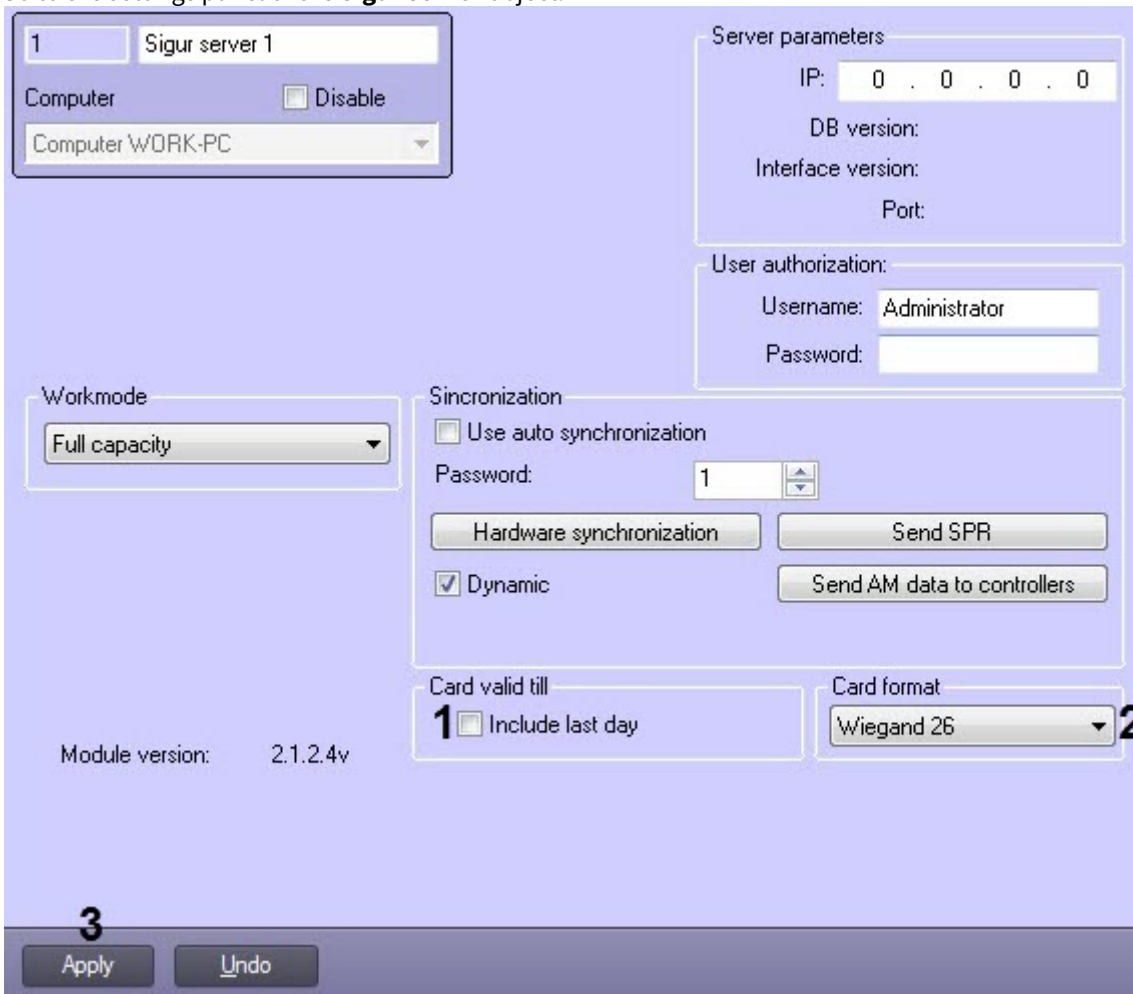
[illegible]

1 Sigur server 1
Computer
Disable
Computer WORK-PC

Server parameters
IP: 0 . 0 . 0 . 0
DB version:
Interface version:
Port:

User authorization:
Username: Administrator
Password:

Workmode
Full capacity

Sincronization
Use auto synchronization
Password: 1
Hardware synchronization
Send SPR
Dynamic
Send AM data to controllers

Card valid till
1 Include last day

Card format
Wiegand 26 2

Module version: 2.1.2.4v

3
Apply
Undo